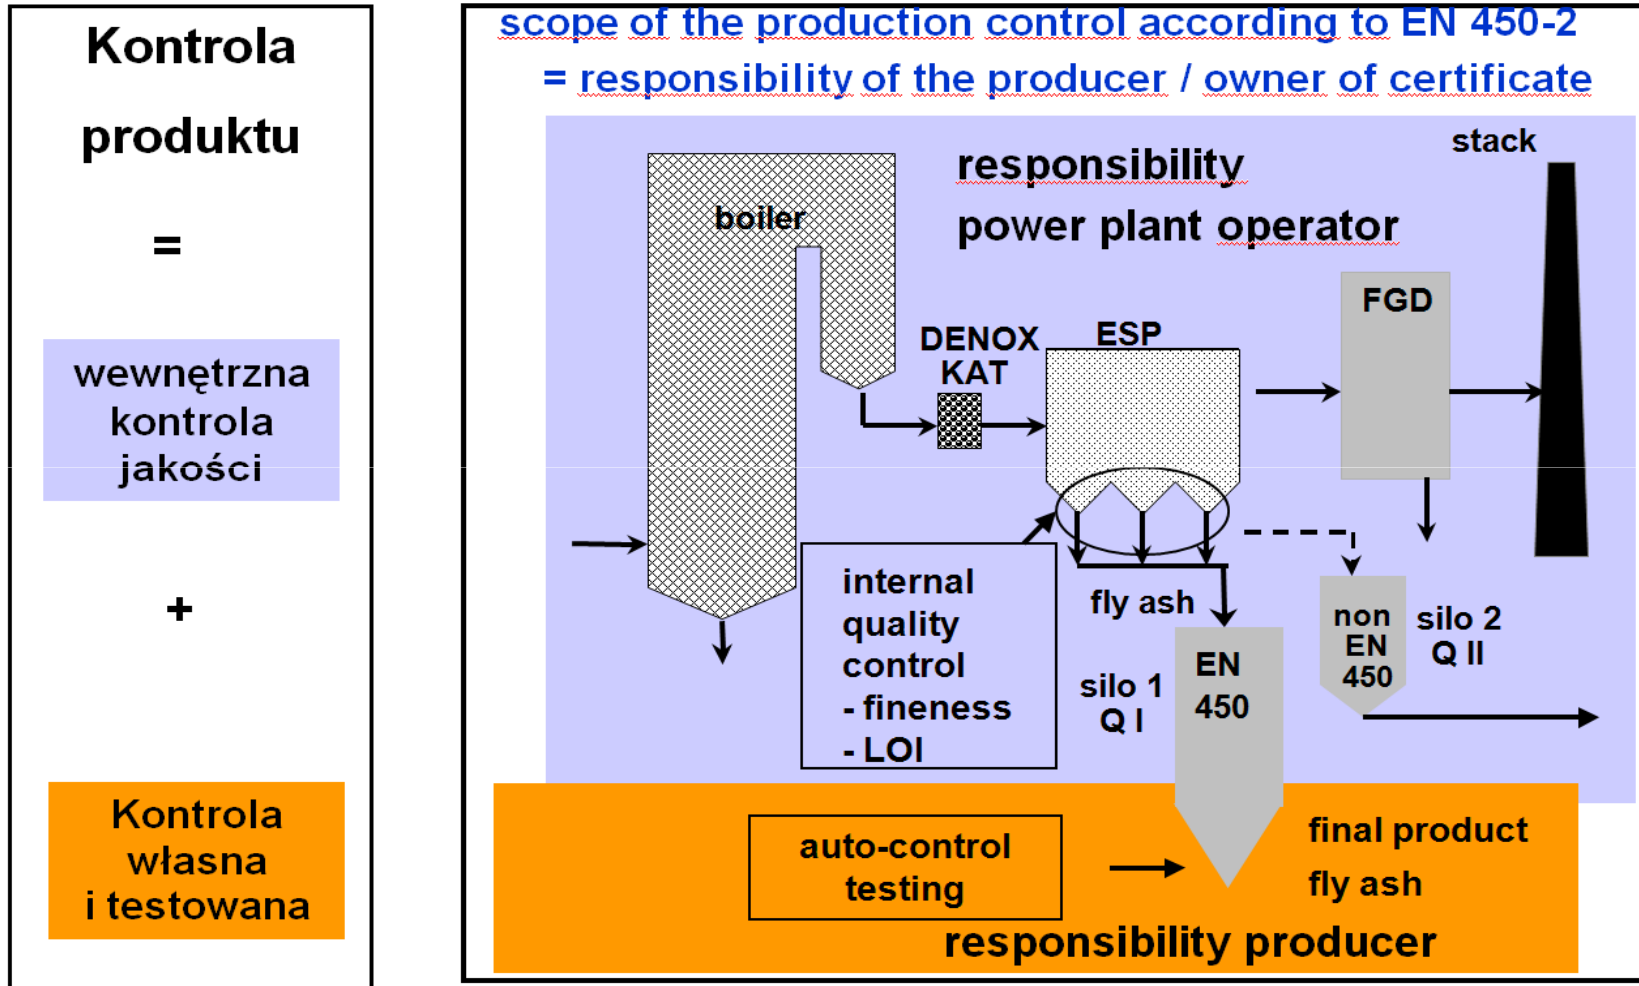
Kontrola produktu

=

wewnętrzna kontrola jakości

+

Kontrola własna i testowana

scope of the production control according to EN 450-2

= responsibility of the producer / owner of certificate

responsibility

power plant operator

stack

boiler

FGD

DENOX KAT

ESP

internal quality control
- fineness
- LOI

fly ash

silo 1 Q I

EN 450

non EN 450

silo 2 Q II

auto-control testing

final product fly ash

responsibility producer